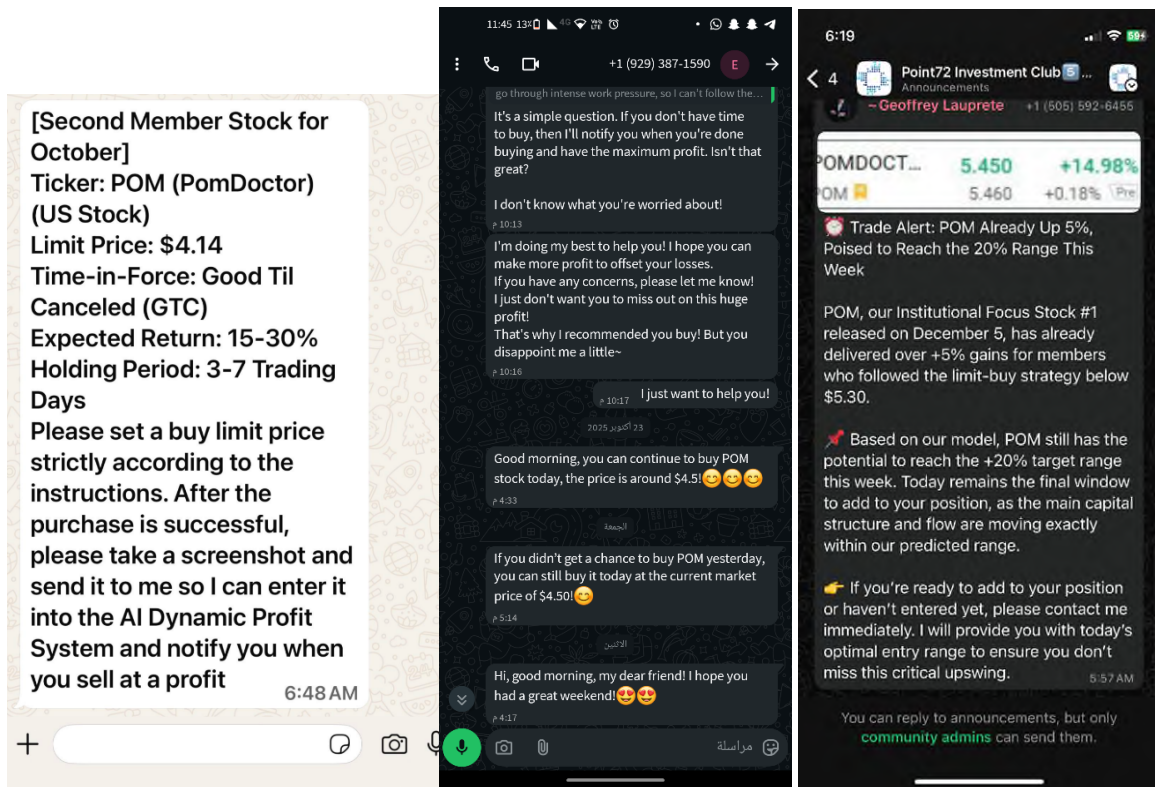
[Second Member Stock for October]
Ticker: POM (PomDoctor) (US Stock)
Limit Price: $4.14
Time-in-Force: Good Til Canceled (GTC)
Expected Return: 15-30%
Holding Period: 3-7 Trading Days
Please set a buy limit price strictly according to the instructions. After the purchase is successful, please take a screenshot and send it to me so I can enter it into the AI Dynamic Profit System and notify you when you sell at a profit
6:48 AM

11:45 13

+1 (929) 387-1590 E

go through intense work pressure, so I can't follow the...

It's a simple question. If you don't have time to buy, then I'll notify you when you're done buying and have the maximum profit. Isn't that great?

I don't know what you're worried about!
10:13 م

I'm doing my best to help you! I hope you can make more profit to offset your losses.
If you have any concerns, please let me know!
I just don't want you to miss out on this huge profit!
That's why I recommended you buy! But you disappoint me a little~
10:16 م

I just want to help you!
10:17 م

23 أكتوبر 2025

Good morning, you can continue to buy POM stock today, the price is around $4.5!😊😊😊
4:33 م

الجمعة

If you didn't get a chance to buy POM yesterday, you can still buy it today at the current market price of $4.50!😊
5:14 م

الاثنين

Hi, good morning, my dear friend! I hope you had a great weekend!😍😍
4:17 م

مراسلة

6:19
4 Point72 Investment Club5... Announcements
~Geoffrey Lauprete +1 (505) 592-6455

POMDOCT... 5.450 +14.98%
POM 5.460 +0.18% Pre

⏰ Trade Alert: POM Already Up 5%, Poised to Reach the 20% Range This Week

POM, our Institutional Focus Stock #1 released on December 5, has already delivered over +5% gains for members who followed the limit-buy strategy below $5.30.

📌 Based on our model, POM still has the potential to reach the +20% target range this week. Today remains the final window to add to your position, as the main capital structure and flow are moving exactly within our predicted range.

👉 If you're ready to add to your position or haven't entered yet, please contact me immediately. I will provide you with today's optimal entry range to ensure you don't miss this critical upswing.
5:57 AM

You can reply to announcements, but only community admins can send them.